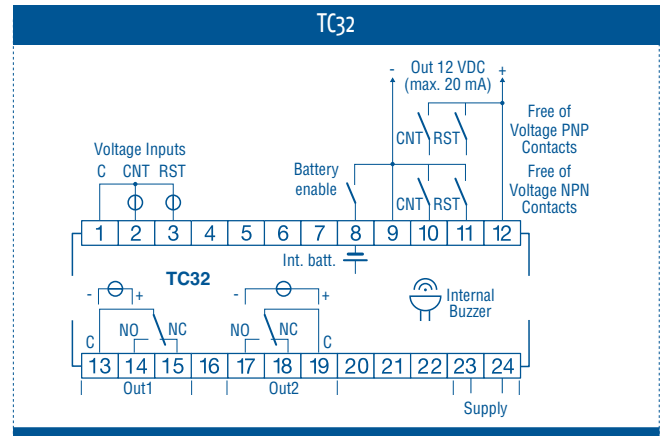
TC32

Out 12 VDC
(max. 20 mA)

- +

Free of
Voltage PNP
Contacts

CNT RST

Voltage Inputs

C CNT RST

Battery
enable

Free of
Voltage NPN
Contacts

CNT RST

1 2 3 4 5 6 7 8 9 10 11 12

Int. batt.

TC32

- + - +

Internal
Buzzer

C NO NC NO NC C

13 14 15 16 17 18 19 20 21 22 23 24

Out1 Out2

Supply